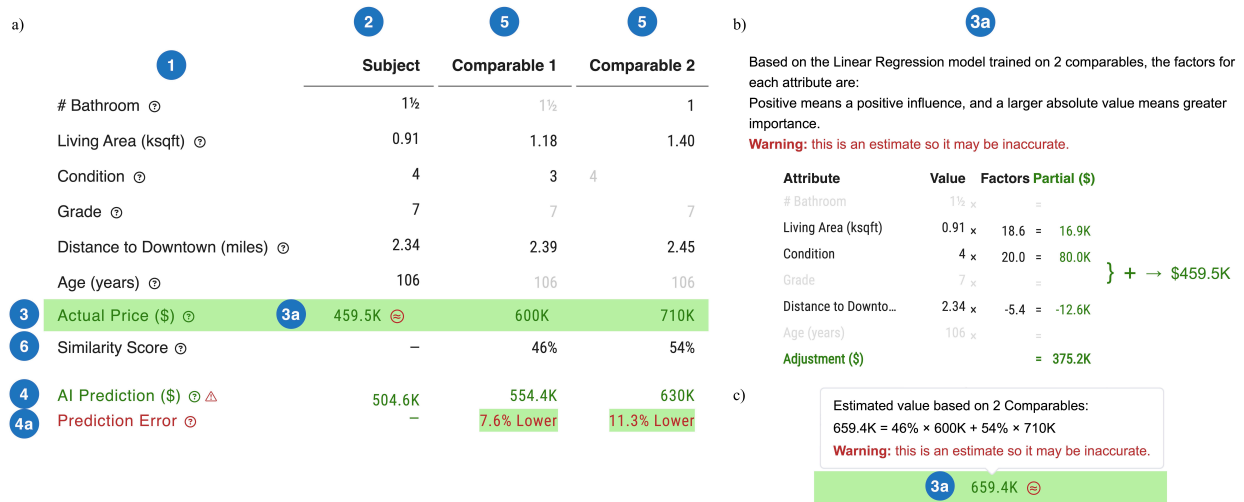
a)

2 5 5

1

| | Subject | Comparable 1 | Comparable 2 |
|---|---|---|---|
| # Bathroom ? | 1½ | 1½ | 1 |
| Living Area (ksqft) ? | 0.91 | 1.18 | 1.40 |
| Condition ? | 4 | 3 | 4 |
| Grade ? | 7 | 7 | 7 |
| Distance to Downtown (miles) ? | 2.34 | 2.39 | 2.45 |
| Age (years) ? | 106 | 106 | 106 |
| 3 Actual Price ($) ? 3a | 459.5K | 600K | 710K |
| 6 Similarity Score ? | – | 46% | 54% |
| 4 AI Prediction ($) ? | 504.6K | 554.4K | 630K |
| 4a Prediction Error ? | – | 7.6% Lower | 11.3% Lower |

b)

3a

Based on the Linear Regression model trained on 2 comparables, the factors for each attribute are:
Positive means a positive influence, and a larger absolute value means greater importance.
Warning: this is an estimate so it may be inaccurate.

| Attribute | Value | | Factors | | Partial ($) |
|---|---|---|---|---|---|
| # Bathroom | 1½ | × | | = | |
| Living Area (ksqft) | 0.91 | × | 18.6 | = | 16.9K |
| Condition | 4 | × | 20.0 | = | 80.0K |
| Grade | 7 | × | | = | |
| Distance to Downto… | 2.34 | × | -5.4 | = | -12.6K |
| Age (years) | 106 | × | | = | |
| Adjustment ($) | | | | = | 375.2K |

} + → $459.5K

c)

Estimated value based on 2 Comparables:
659.4K = 46% × 600K + 54% × 710K
Warning: this is an estimate so it may be inaccurate.

3a 659.4K